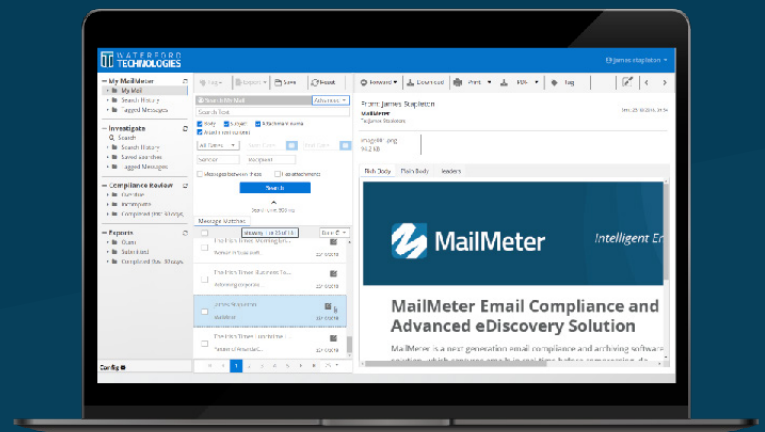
WATERFORD TECHNOLOGIES

james stapleton

My MailMeter
My Mail
Search History
Tagged Messages

Investigate
Search
Search History
Saved searches
Tagged Messages

Compliance Review
Reviews

Exports

Config

Tag
Export
Save
Reset

Forward
Download
Print
Tag

Search My Mail
Advanced

Search

Message Matches

From: James Stapleton
MailMeter

Rich Body
Plain Body
Headers

MailMeter
Intelligent E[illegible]

MailMeter Email Compliance and Advanced eDiscovery Solution

MailMeter is a next generation email compliance and archiving software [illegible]